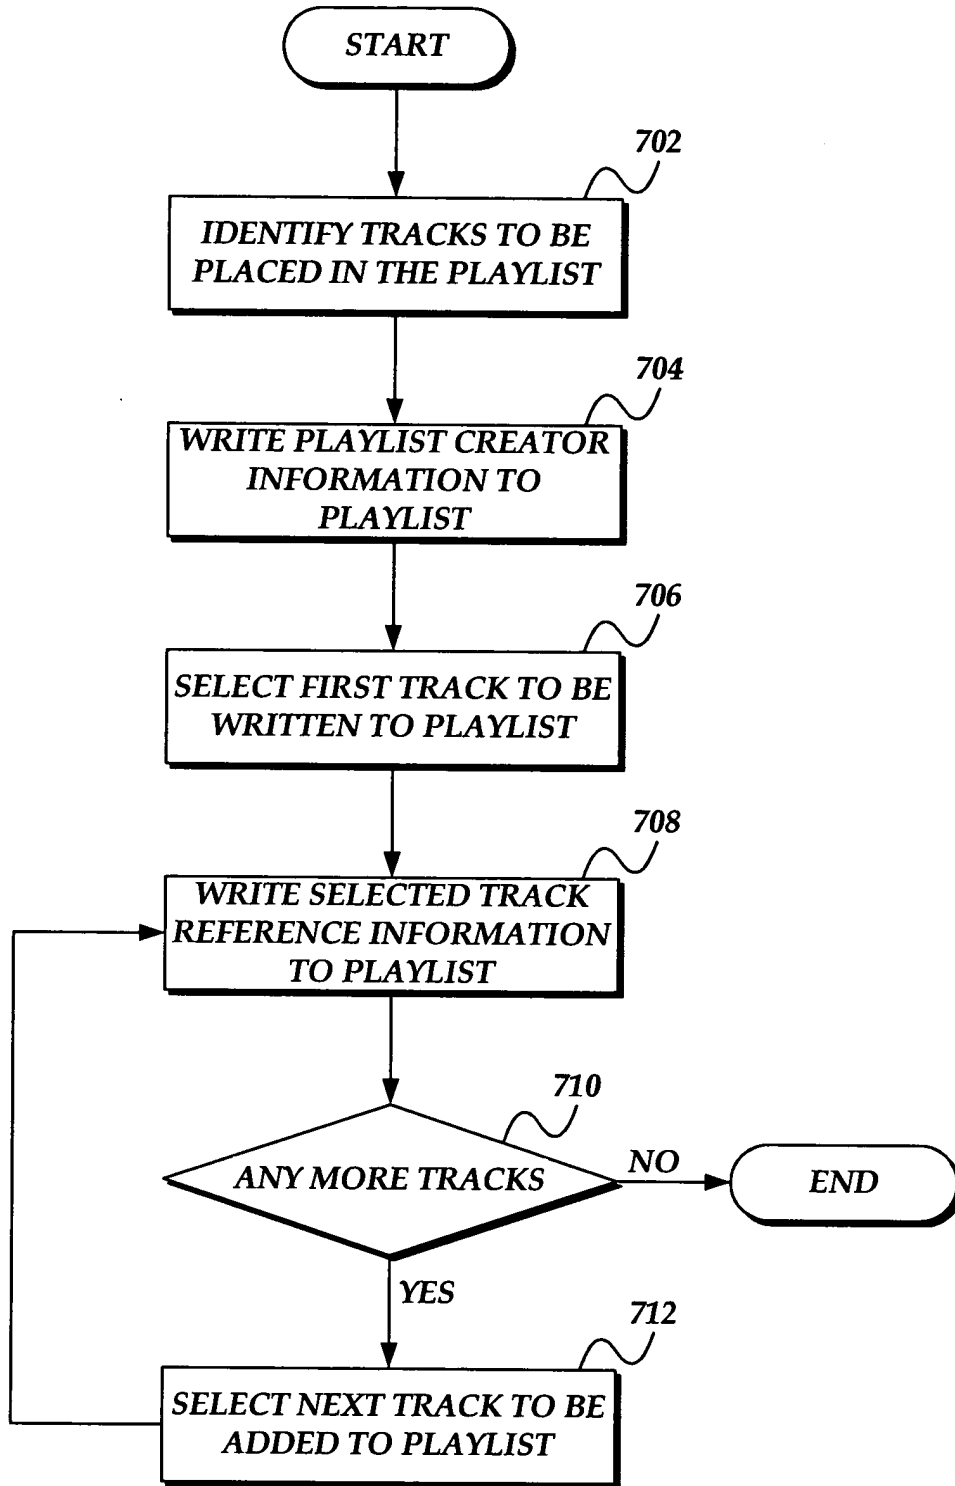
START

702

IDENTIFY TRACKS TO BE PLACED IN THE PLAYLIST

704

WRITE PLAYLIST CREATOR INFORMATION TO PLAYLIST

706

SELECT FIRST TRACK TO BE WRITTEN TO PLAYLIST

708

WRITE SELECTED TRACK REFERENCE INFORMATION TO PLAYLIST

710

ANY MORE TRACKS

NO

END

YES

712

SELECT NEXT TRACK TO BE ADDED TO PLAYLIST